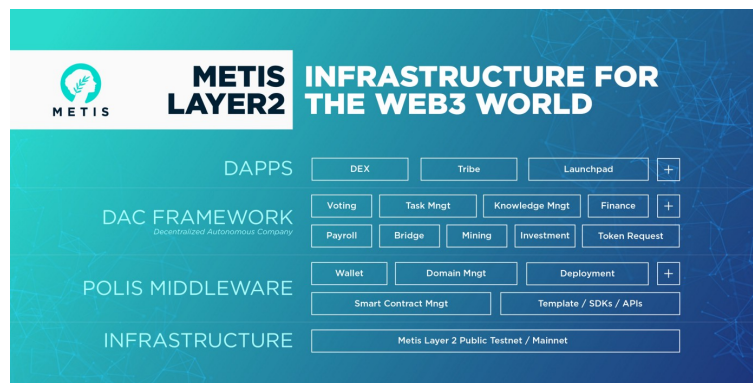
METIS

METIS LAYER2

INFRASTRUCTURE FOR THE WEB3 WORLD

DAPPS

DEX

Tribe

Launchpad

+

DAC FRAMEWORK

Decentralized Autonomous Company

Voting

Task Mngt

Knowledge Mngt

Finance

+

Payroll

Bridge

Mining

Investment

Token Request

POLIS MIDDLEWARE

Wallet

Domain Mngt

Deployment

+

Smart Contract Mngt

Template / SDKs / APIs

INFRASTRUCTURE

Metis Layer 2 Public Testnet / Mainnet